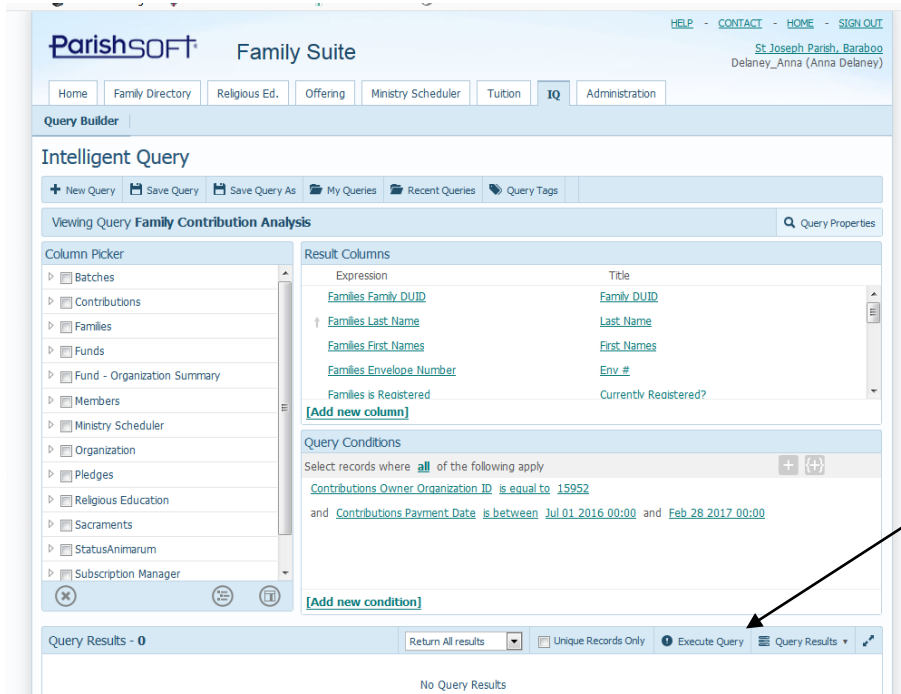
HELP - CONTACT - HOME - SIGN OUT

ParishSOFT Family Suite

St Joseph Parish, Baraboo
Delaney_Anna (Anna Delaney)

Home | Family Directory | Religious Ed. | Offering | Ministry Scheduler | Tuition | IQ | Administration

Query Builder

Intelligent Query

New Query | Save Query | Save Query As | My Queries | Recent Queries | Query Tags

Viewing Query **Family Contribution Analysis**

Query Properties

Column Picker

Batches
Contributions
Families
Funds
Fund - Organization Summary
Members
Ministry Scheduler
Organization
Pledges
Religious Education
Sacraments
StatusAnimarum
Subscription Manager

Result Columns

| Expression | Title |
|---|---|
| Families Family DUID | Family DUID |
| Families Last Name | Last Name |
| Families First Names | First Names |
| Families Envelope Number | Env # |
| Families is Registered | Currently Registered? |

[Add new column]

Query Conditions

Select records where all of the following apply

Contributions Owner Organization ID is equal to 15952

and Contributions Payment Date is between Jul 01 2016 00:00 and Feb 28 2017 00:00

[Add new condition]

Query Results - 0

Return All results | Unique Records Only | Execute Query | Query Results

No Query Results